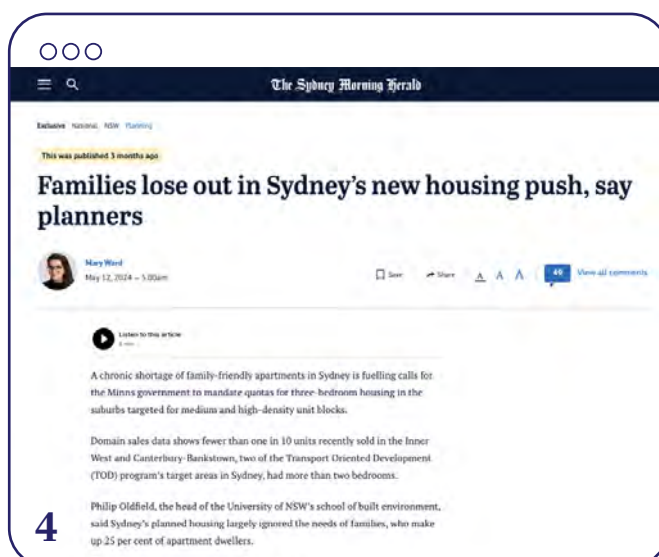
The Sydney Morning Herald

Exclusive National NSW Planning

This was published 3 months ago

Families lose out in Sydney's new housing push, say planners

Mary Ward
May 12, 2024 — 5.00am

Save Share A A A 46 View all comments

Listen to this article
6 min

A chronic shortage of family-friendly apartments in Sydney is fuelling calls for the Minns government to mandate quotas for three-bedroom housing in the suburbs targeted for medium and high-density unit blocks.

Domain sales data shows fewer than one in 10 units recently sold in the Inner West and Canterbury-Bankstown, two of the Transport Oriented Development (TOD) program's target areas in Sydney, had more than two bedrooms.

Philip Oldfield, the head of the University of NSW's school of built environment, said Sydney's planned housing largely ignored the needs of families, who make up 25 per cent of apartment dwellers.

4